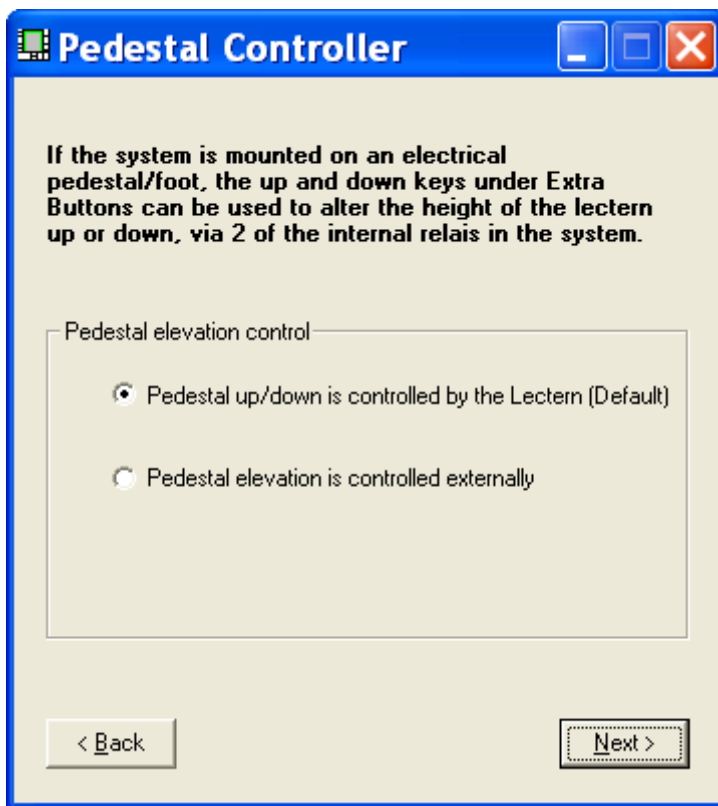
Pedestal Controller

If the system is mounted on an electrical pedestal/foot, the up and down keys under Extra Buttons can be used to alter the height of the lectern up or down, via 2 of the internal relais in the system.

Pedestal elevation control

Pedestal up/down is controlled by the Lectern (Default)

Pedestal elevation is controlled externally

< Back

Next >